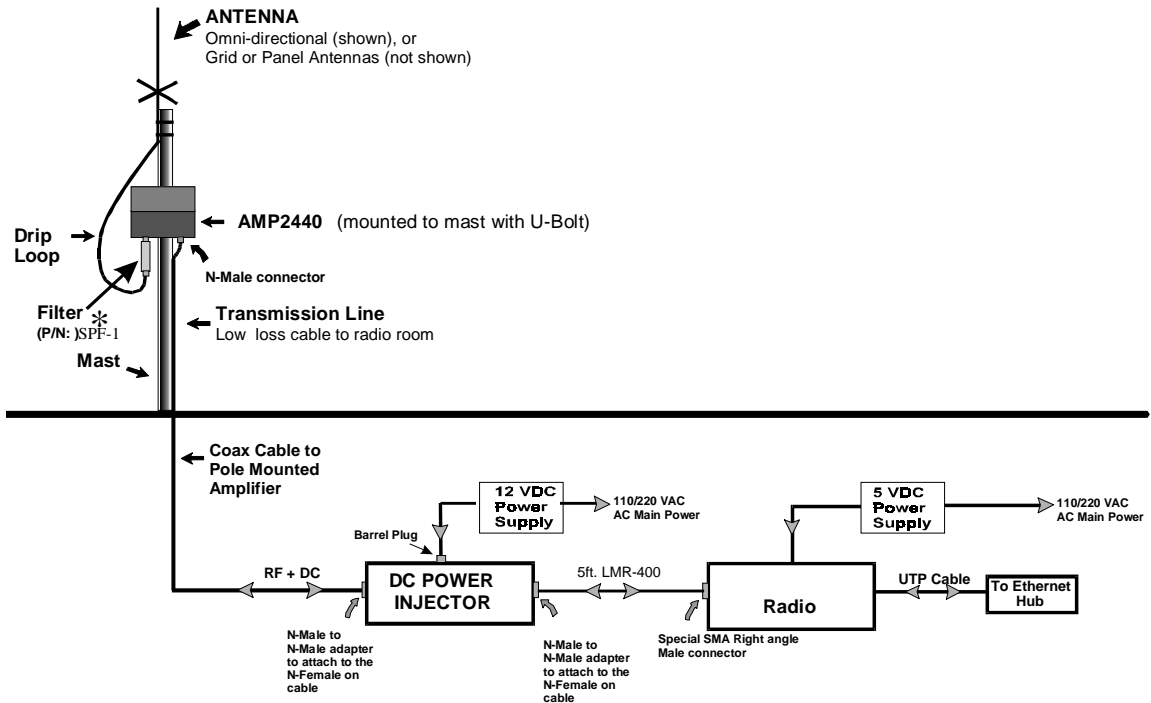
ANTENNA
Omni-directional (shown), or
Grid or Panel Antennas (not shown)

Drip Loop

AMP2440 (mounted to mast with U-Bolt)

N-Male connector

Filter
*
(P/N: )SPF-1

Transmission Line
Low loss cable to radio room

Mast

Coax Cable to Pole Mounted Amplifier

12 VDC Power Supply

110/220 VAC
AC Main Power

5 VDC Power Supply

110/220 VAC
AC Main Power

Barrel Plug

RF + DC

DC POWER INJECTOR

5ft. LMR-400

Radio

UTP Cable

To Ethernet Hub

N-Male to N-Male adapter to attach to the N-Female on cable

N-Male to N-Male adapter to attach to the N-Female on cable

Special SMA Right angle Male connector